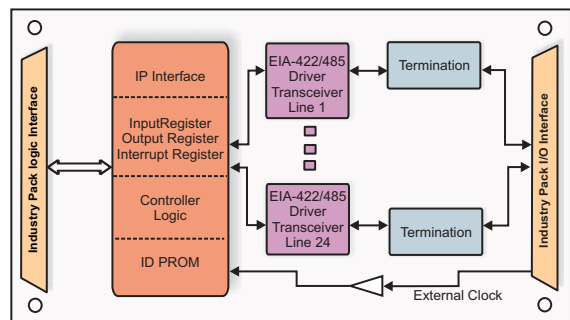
Industry Pack logic Interface

IP Interface

InputRegister
Output Register
Interrupt Register

Controller
Logic

ID PROM

EIA-422/485
Driver
Transceiver
Line 1

Termination

EIA-422/485
Driver
Transceiver
Line 24

Termination

Industry Pack I/O Interface

External Clock